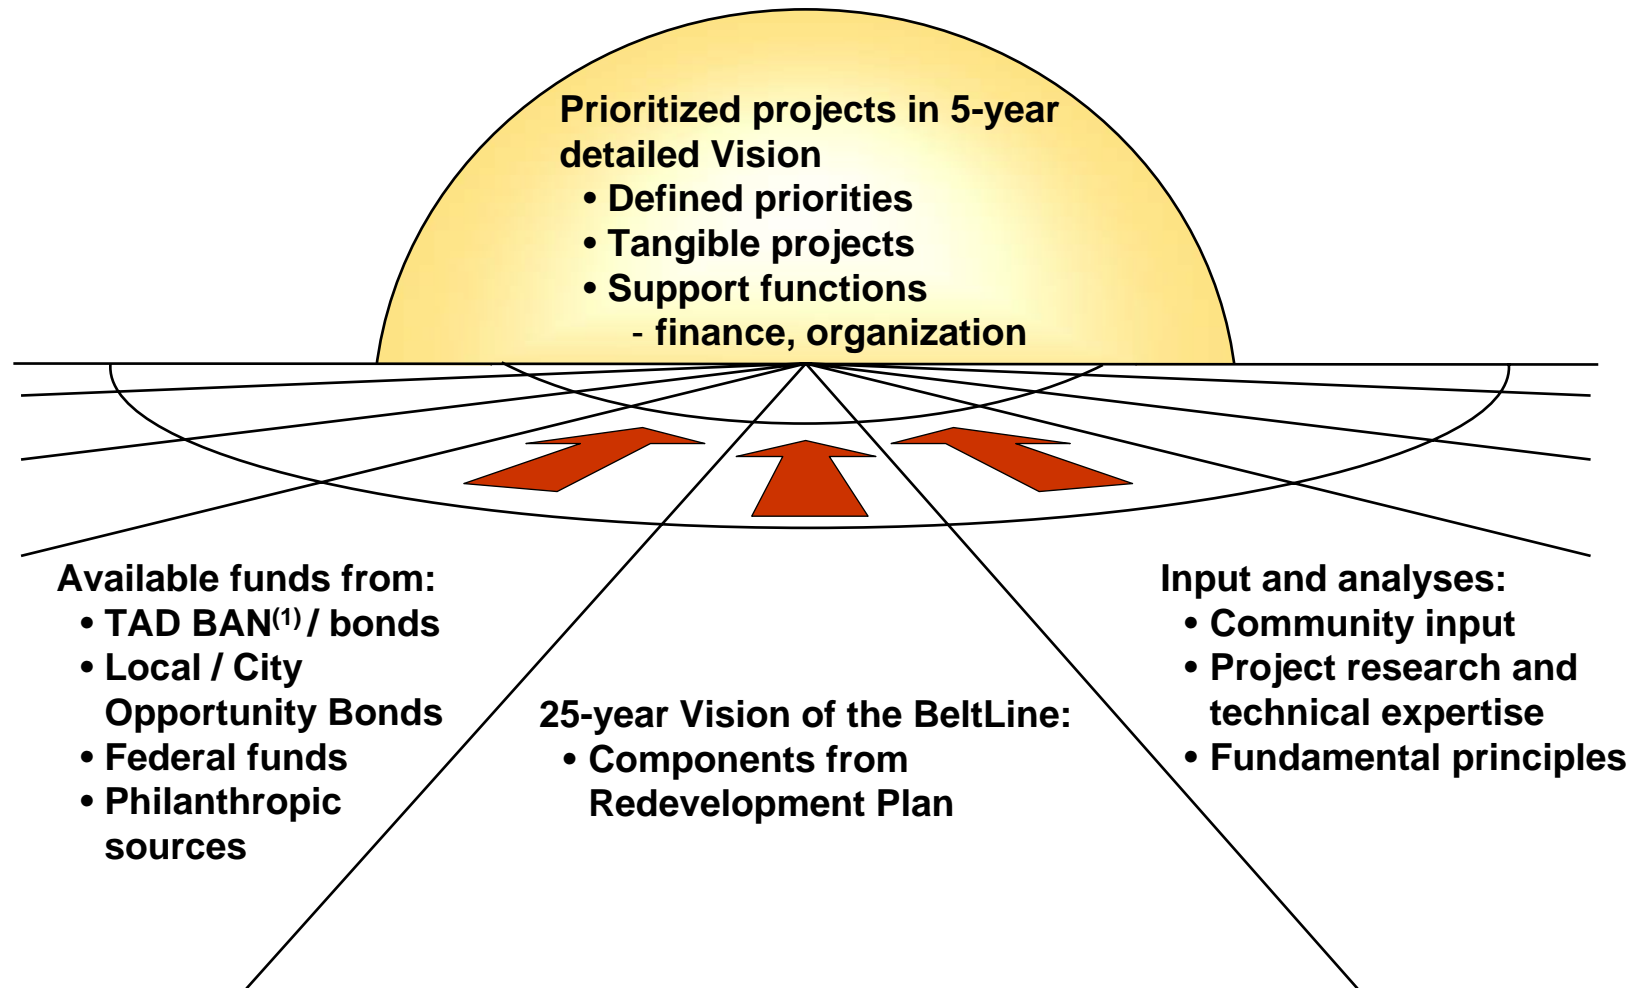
Prioritized projects in 5-year detailed Vision
• Defined priorities
• Tangible projects
• Support functions
- finance, organization

Available funds from:
• TAD BAN$^{(1)}$ / bonds
• Local / City Opportunity Bonds
• Federal funds
• Philanthropic sources

25-year Vision of the BeltLine:
• Components from Redevelopment Plan

Input and analyses:
• Community input
• Project research and technical expertise
• Fundamental principles